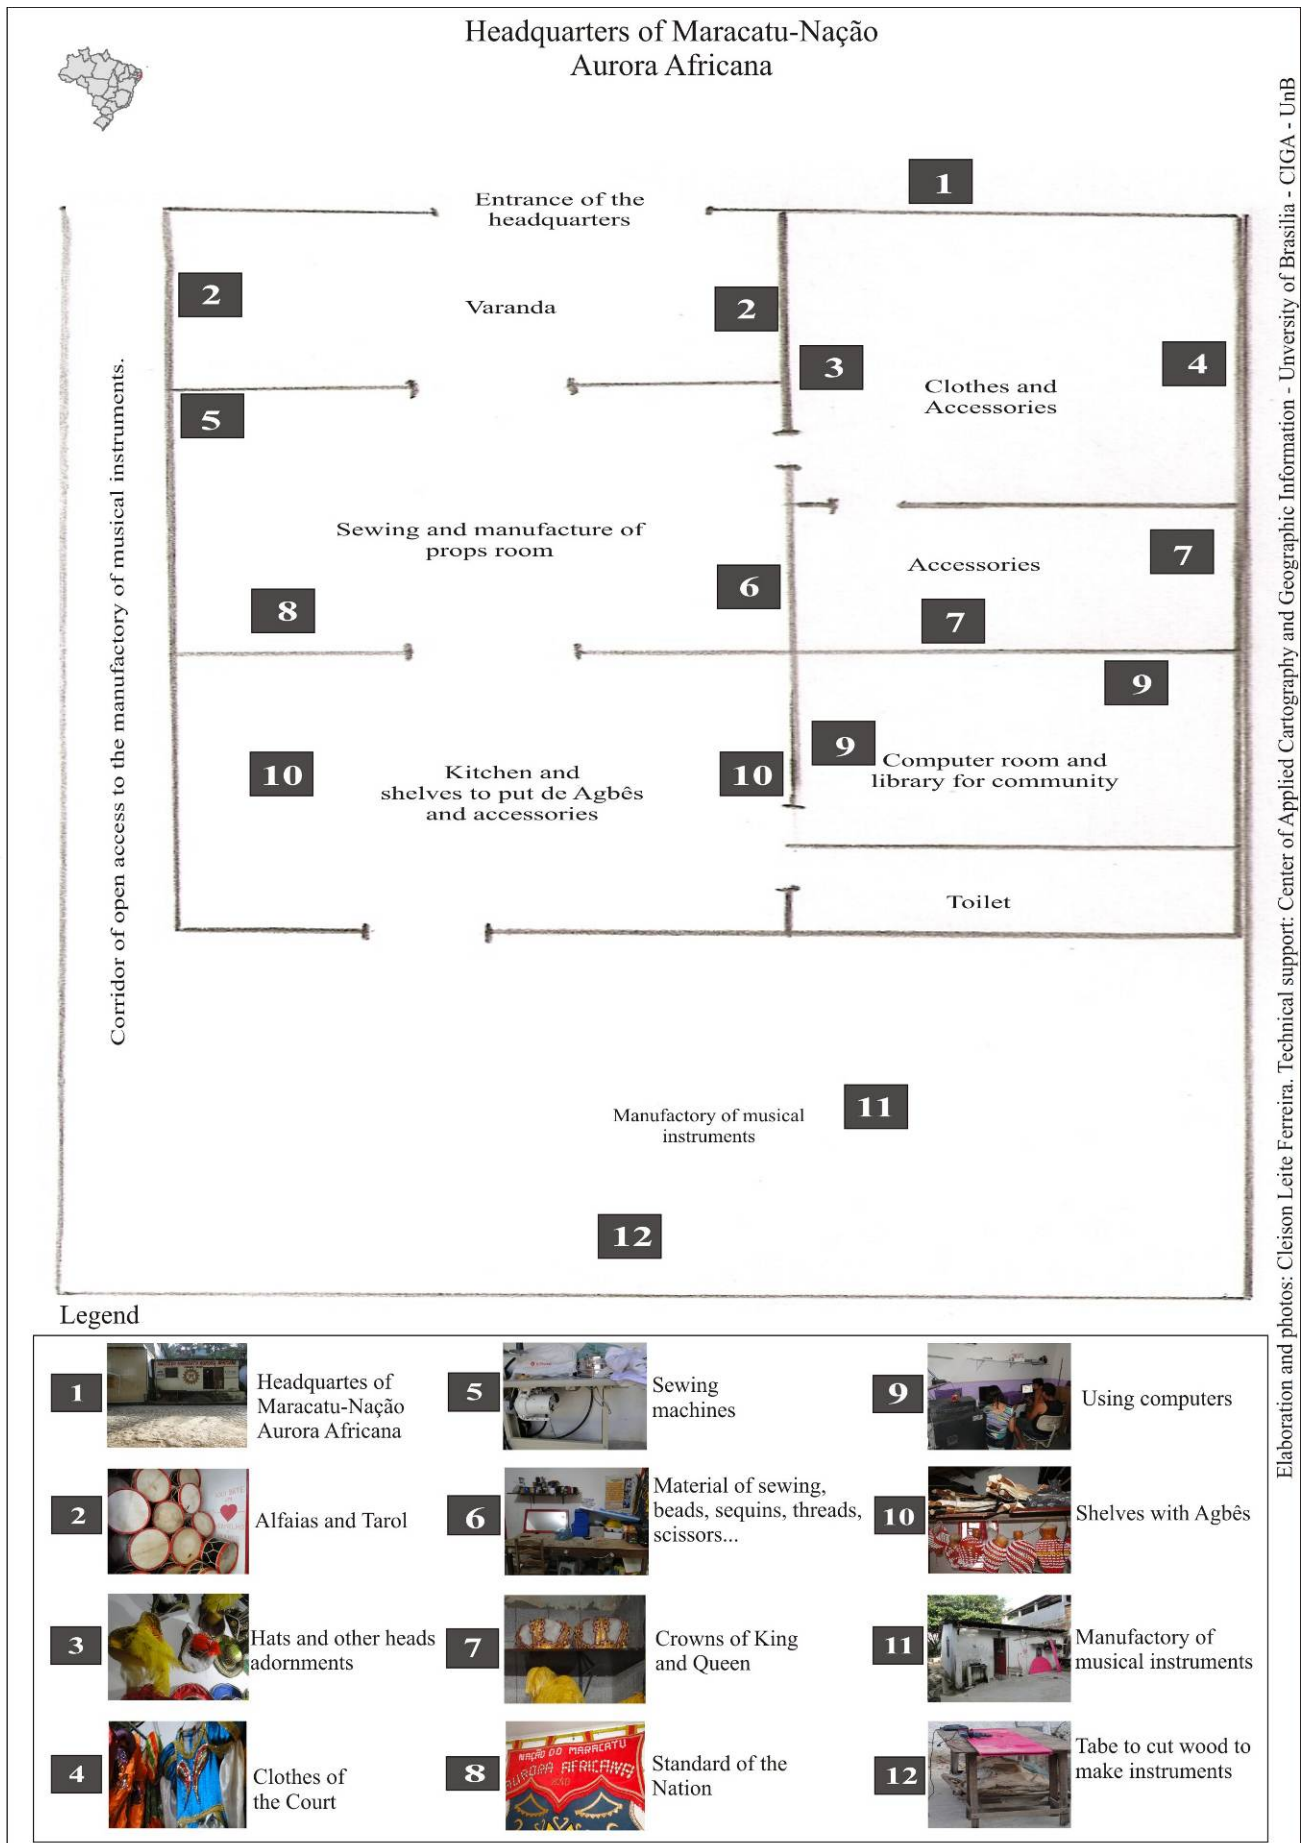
Headquarters of Maracatu-Nação
Aurora Africana

Entrance of the headquarters

1

2

Varanda

2

3

4

Clothes and Accessories

5

Sewing and manufacture of props room

8

6

Accessories

7

7

9

9

10

Kitchen and shelves to put de Agbês and accessories

10

Computer room and library for community

Toilet

Corridor of open access to the manufactory of musical instruments.

Manufactory of musical instruments

11

12

Elaboration and photos: Cleison Leite Ferreira. Technical support: Center of Applied Cartography and Geographic Information - University of Brasilia - CIGA - UnB

Legend

1 Headquartes of Maracatu-Nação Aurora Africana

2 Alfaias and Tarol

3 Hats and other heads adornments

4 Clothes of the Court

5 Sewing machines

6 Material of sewing, beads, sequins, threads, scissors...

7 Crowns of King and Queen

8 Standard of the Nation

9 Using computers

10 Shelves with Agbês

11 Manufactory of musical instruments

12 Tabe to cut wood to make instruments